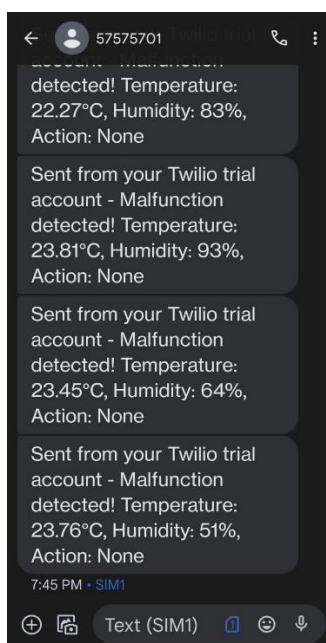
57575701

account - Malfunction detected! Temperature: 22.27°C, Humidity: 83%, Action: None

Sent from your Twilio trial account - Malfunction detected! Temperature: 23.81°C, Humidity: 93%, Action: None

Sent from your Twilio trial account - Malfunction detected! Temperature: 23.45°C, Humidity: 64%, Action: None

Sent from your Twilio trial account - Malfunction detected! Temperature: 23.76°C, Humidity: 51%, Action: None

7:45 PM • SIM1

Text (SIM1)